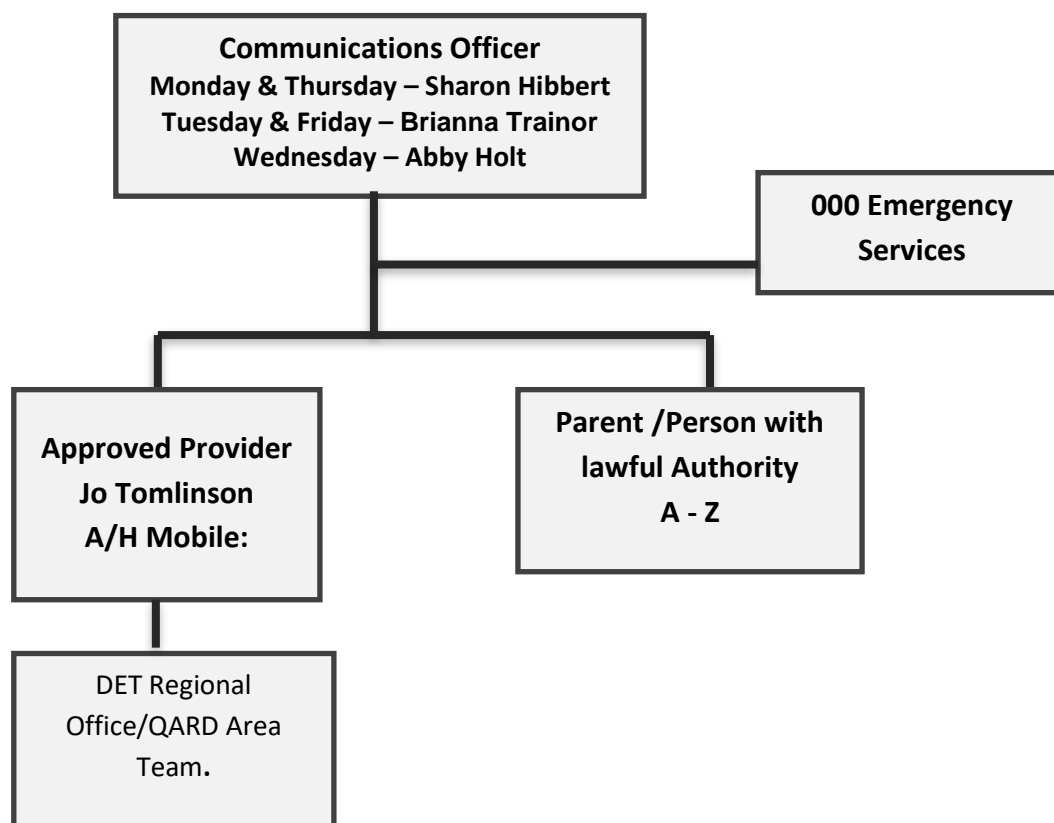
Communications Officer
Monday & Thursday – Sharon Hibbert
Tuesday & Friday – Brianna Trainor
Wednesday – Abby Holt

000 Emergency Services

Approved Provider
Jo Tomlinson
A/H Mobile:

Parent /Person with lawful Authority
A - Z

DET Regional Office/QARD Area Team.